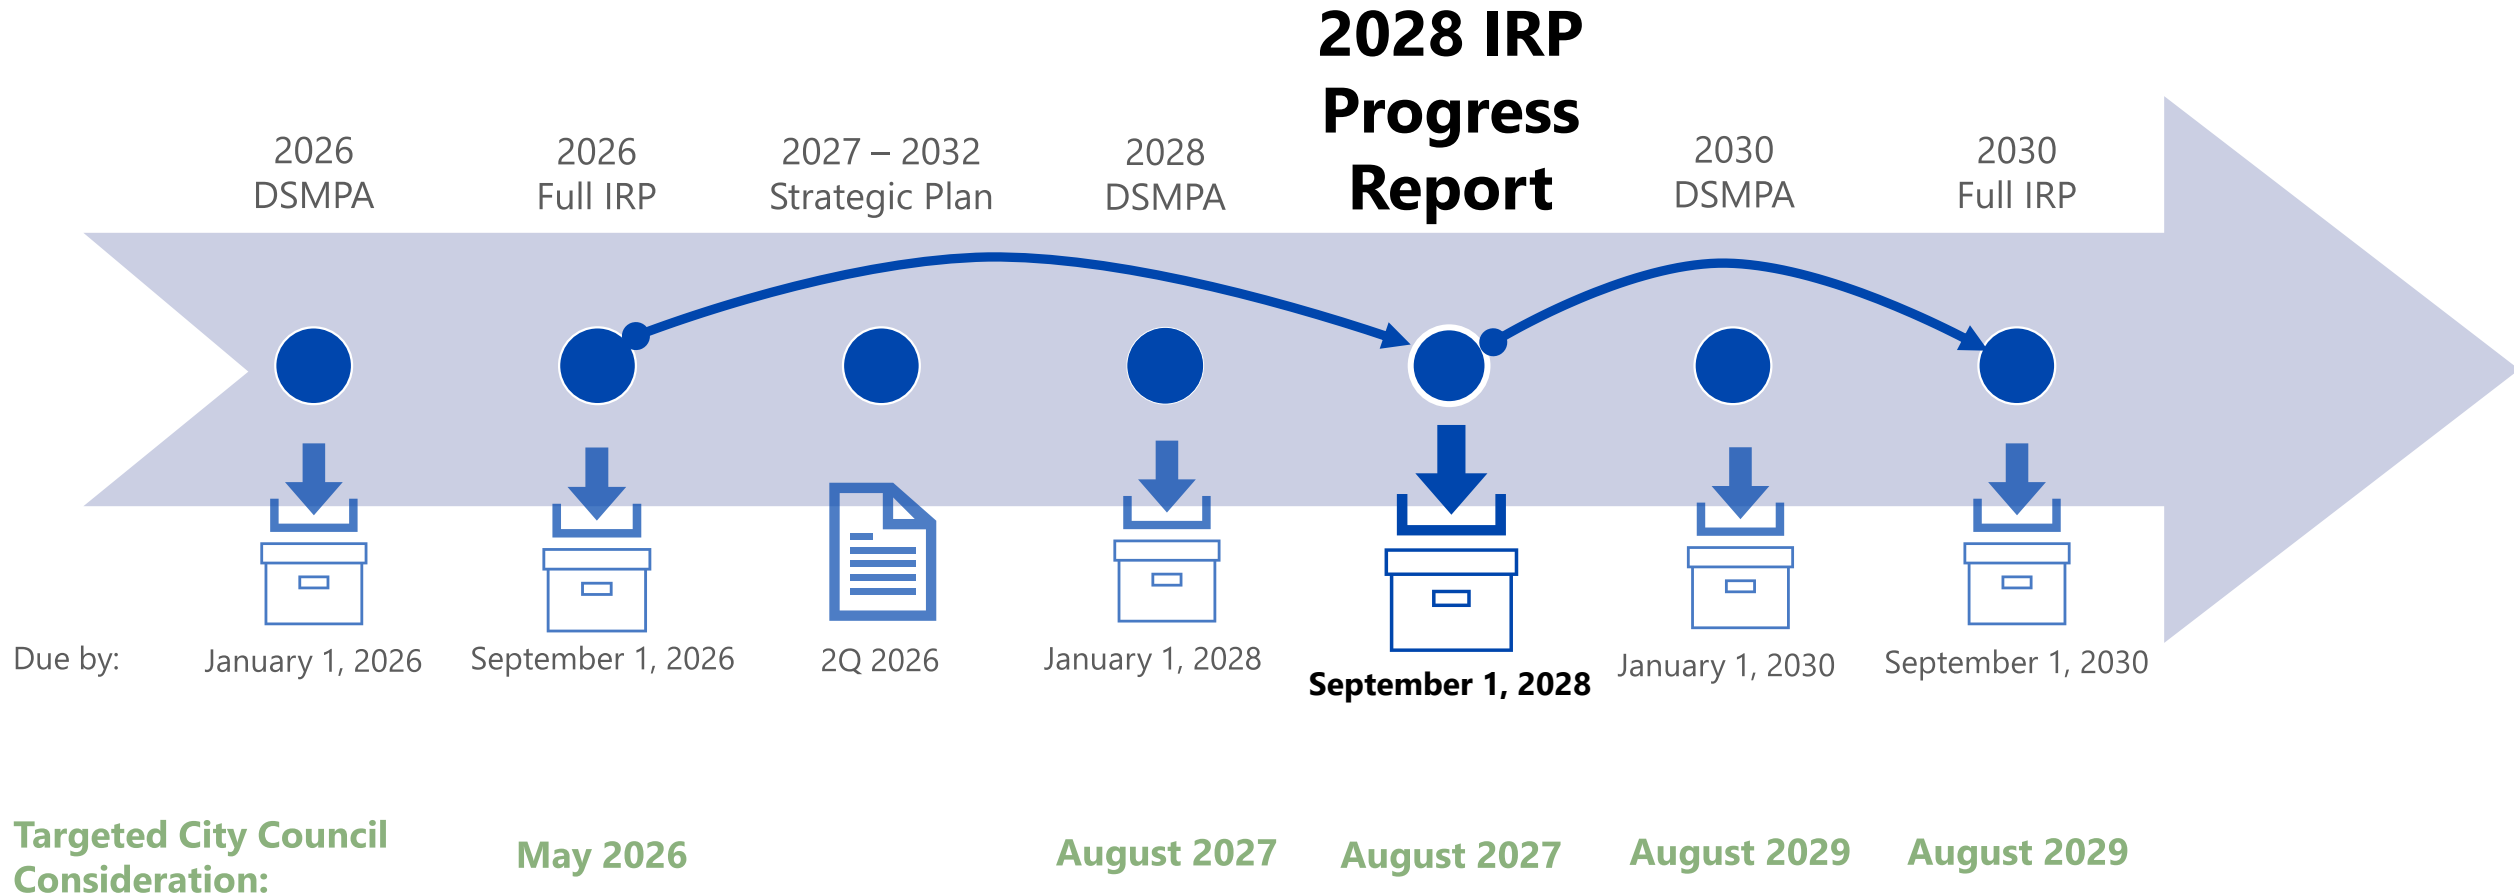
2028 IRP Progress Report

2026 DSMPA

2026 Full IRP

2027 – 2032 Strategic Plan

2028 DSMPA

2030 DSMPA

2030 Full IRP

Due by: January 1, 2026 September 1, 2026 2Q 2026 January 1, 2028 September 1, 2028 January 1, 2030 September 1, 2030

Targeted City Council Consideration: May 2026 August 2027 August 2027 August 2029 August 2029